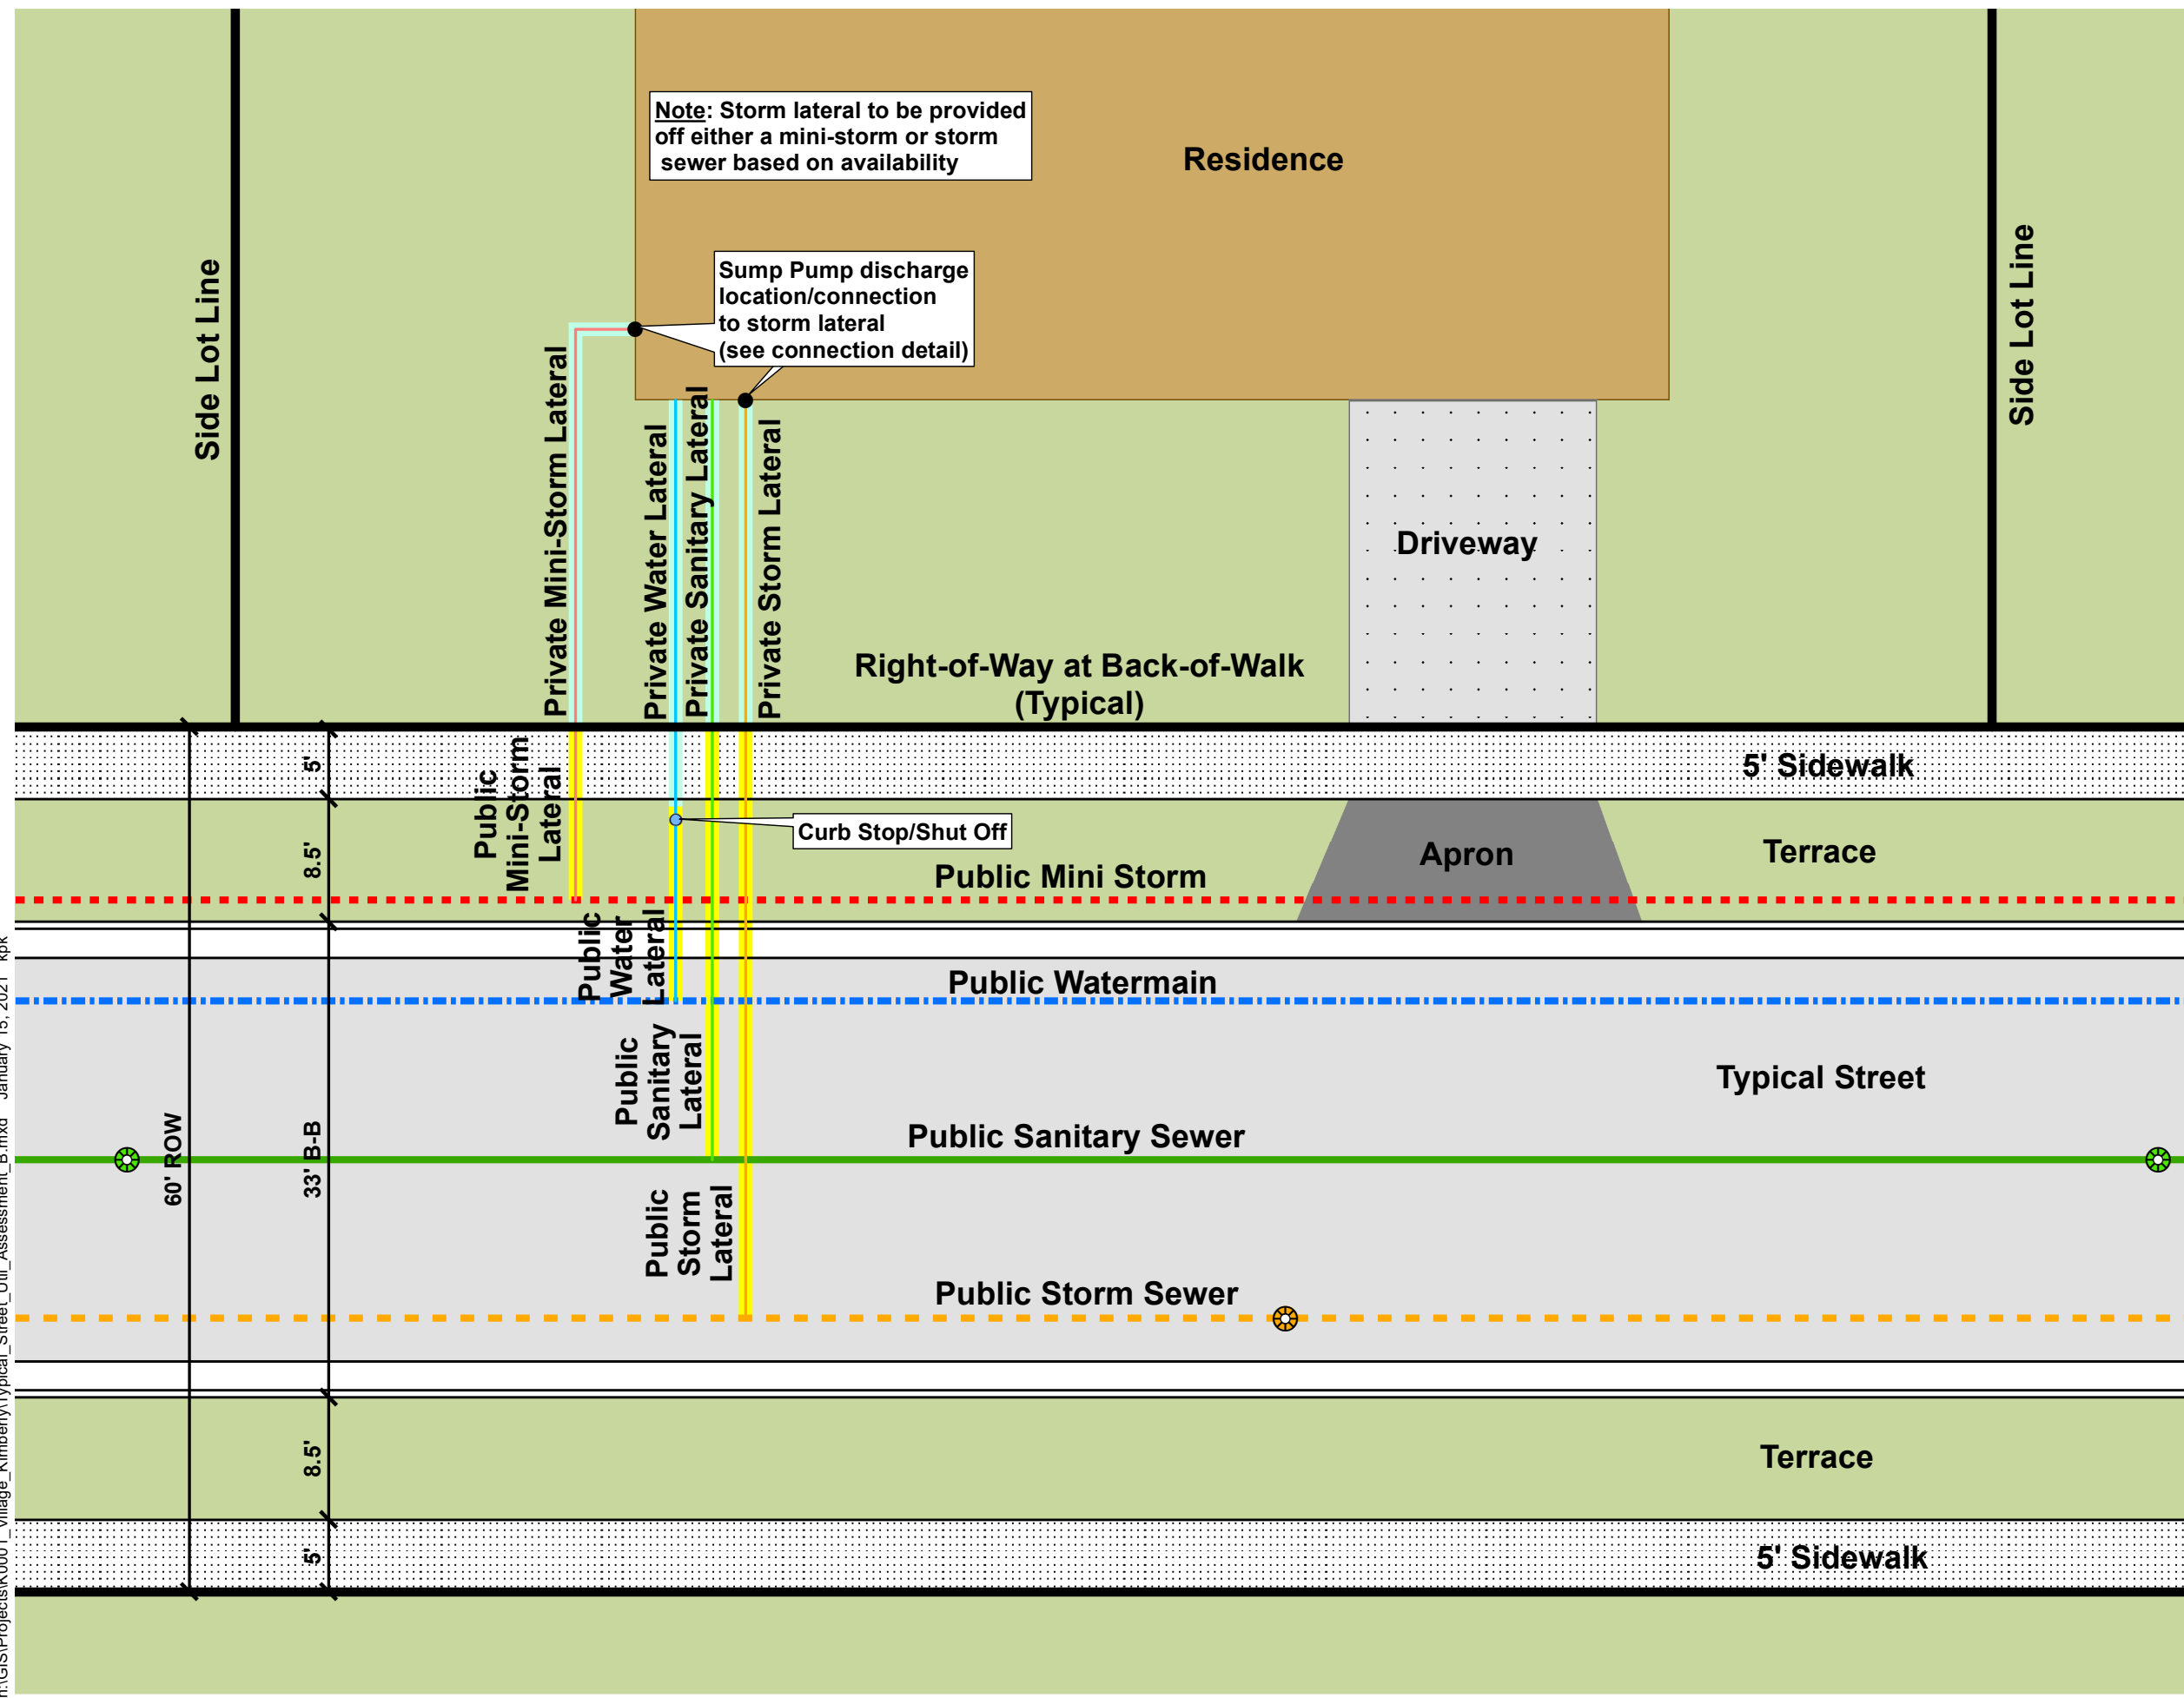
Note: Storm lateral to be provided off either a mini-storm or storm sewer based on availability

Residence

Sump Pump discharge location/connection to storm lateral (see connection detail)

Side Lot Line

Side Lot Line

Private Mini-Storm Lateral

Private Water Lateral

Private Sanitary Lateral

Private Storm Lateral

Driveway

Right-of-Way at Back-of-Walk (Typical)

5'

5' Sidewalk

Public Mini-Storm Lateral

Curb Stop/Shut Off

8.5'

Apron

Terrace

Public Mini Storm

Public Water Lateral

Public Watermain

Public Sanitary Lateral

Typical Street

Public Sanitary Sewer

60' ROW

33' B-B

Public Storm Lateral

Public Storm Sewer

8.5'

Terrace

5'

5' Sidewalk

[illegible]GIS\Projects\K0001_Village_Kimberly\Typical_Street_Off_Assessment_B.mxd January 15, 2021 kpk